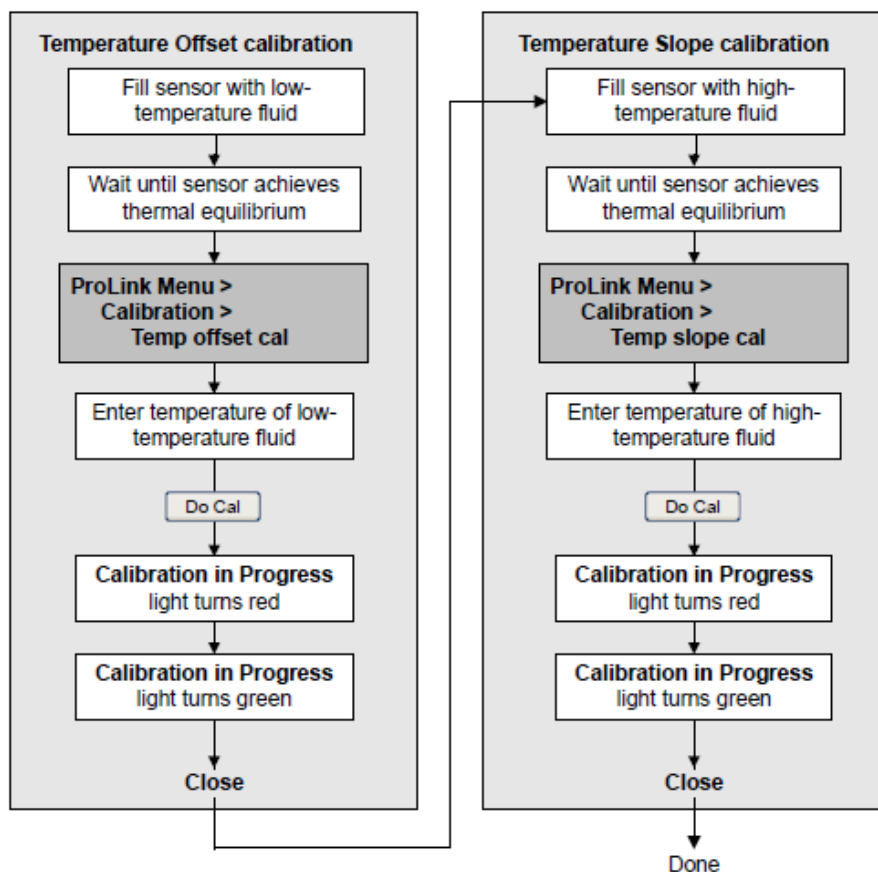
Temperature Offset calibration

Fill sensor with low-temperature fluid

Wait until sensor achieves thermal equilibrium

ProLink Menu >
Calibration >
Temp offset cal

Enter temperature of low-temperature fluid

Do Cal

Calibration in Progress
light turns red

Calibration in Progress
light turns green

Close

Temperature Slope calibration

Fill sensor with high-temperature fluid

Wait until sensor achieves thermal equilibrium

ProLink Menu >
Calibration >
Temp slope cal

Enter temperature of high-temperature fluid

Do Cal

Calibration in Progress
light turns red

Calibration in Progress
light turns green

Close

Done